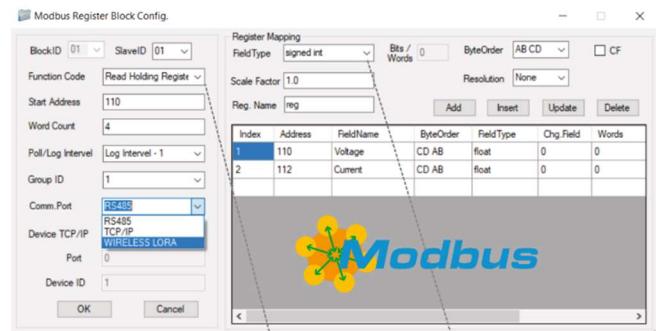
Modbus Register Block Config.

BlockID 01
SlaveID 01

Function Code Read Holding Registe

Start Address 110

Word Count 4

Poll/Log Intervel Log Intervel - 1

Group ID 1

Comm.Port RS485

RS485
TCP/IP
WIRELESS LORA

Device TCP/IP

Port 0

Device ID 1

OK Cancel

Register Mapping

FieldType signed int
Bits / Words 0
ByteOrder AB CD
CF

Scale Factor 1.0
Resolution None

Reg. Name reg

Add Insert Update Delete

| Index | Address | FieldName | ByteOrder | FieldType | Chg.Field | Words |
|---|---|---|---|---|---|---|
| 1 | 110 | Voltage | CD AB | float | 0 | 0 |
| 2 | 112 | Current | CD AB | float | 0 | 0 |

Modbus